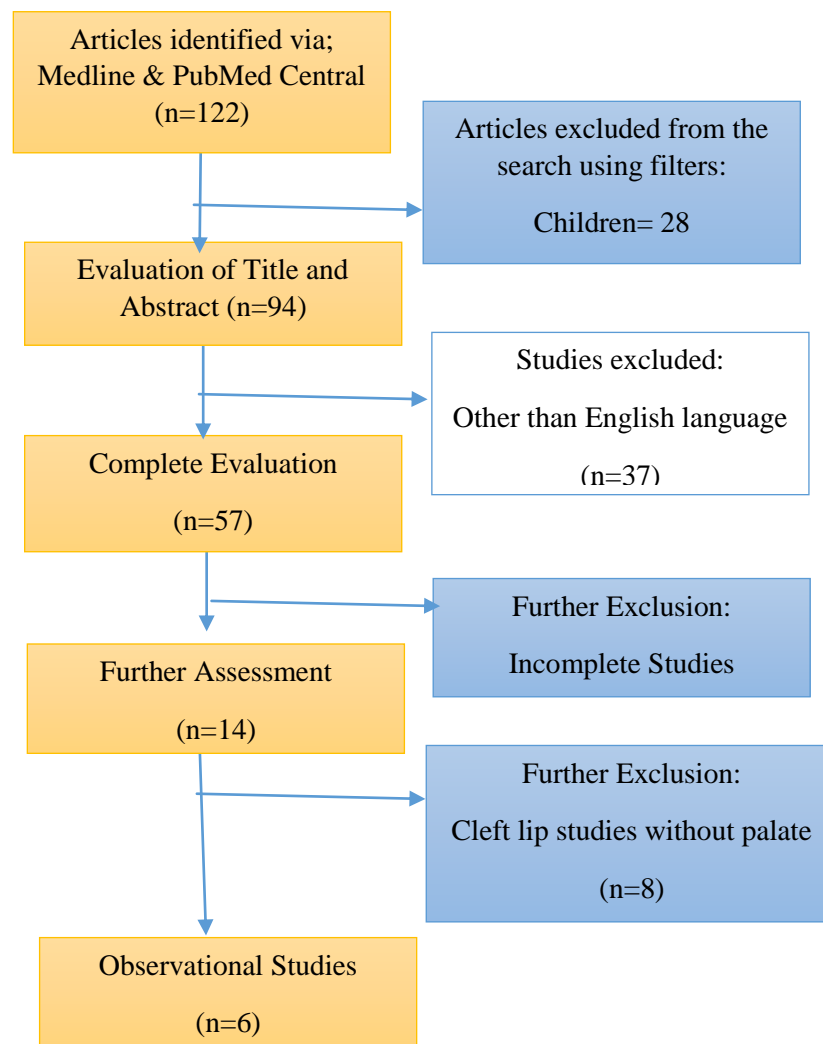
Articles identified via; Medline & PubMed Central (n=122)

Articles excluded from the search using filters:

Children= 28

Evaluation of Title and Abstract (n=94)

Studies excluded:

Other than English language

(n=37)

Complete Evaluation

(n=57)

Further Exclusion:

Incomplete Studies

Further Assessment

(n=14)

Further Exclusion:

Cleft lip studies without palate

(n=8)

Observational Studies

(n=6)